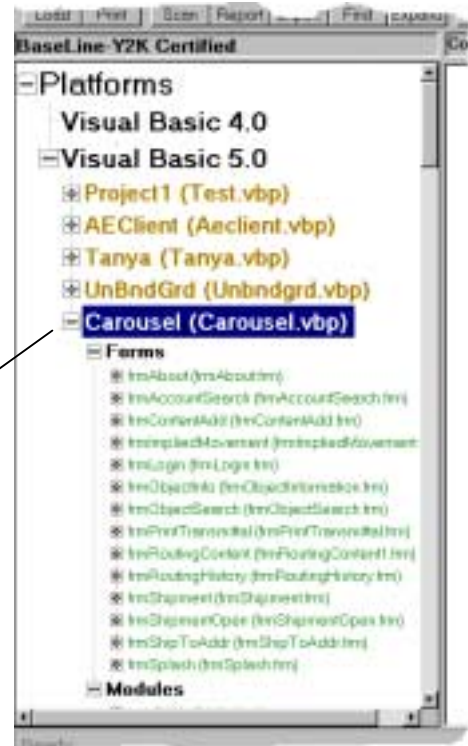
Load | Print | Scan | Report | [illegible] | Find | Expand

BaseLine-Y2K Certified

Co

Platforms

Visual Basic 4.0

Visual Basic 5.0

Project1 (Test.vbp)

AEClient (Aeclient.vbp)

Tanya (Tanya.vbp)

UnBndGrd (Unbndgrd.vbp)

Carousel (Carousel.vbp)

Forms

frmAbout (frmAbout.frm)

frmAccountSearch (frmAccountSearch.frm)

frmContentAdd (frmContentAdd.frm)

frmImpliedMovement (frmImpliedMovement

frmLogin (frmLogin.frm)

frmObjectInfo (frmObjectInformation.frm)

frmObjectSearch (frmObjectSearch.frm)

frmPrintTransmittal (frmPrintTransmittal.frm)

frmRoutingContent (frmRoutingContent1.frm)

frmRoutingHistory (frmRoutingHistory.frm)

frmShipment (frmShipment.frm)

frmShipmentOpen (frmShipmentOpen.frm)

frmShipToAddr (frmShipToAddr.frm)

frmSplash (frmSplash.frm)

Modules

Ready